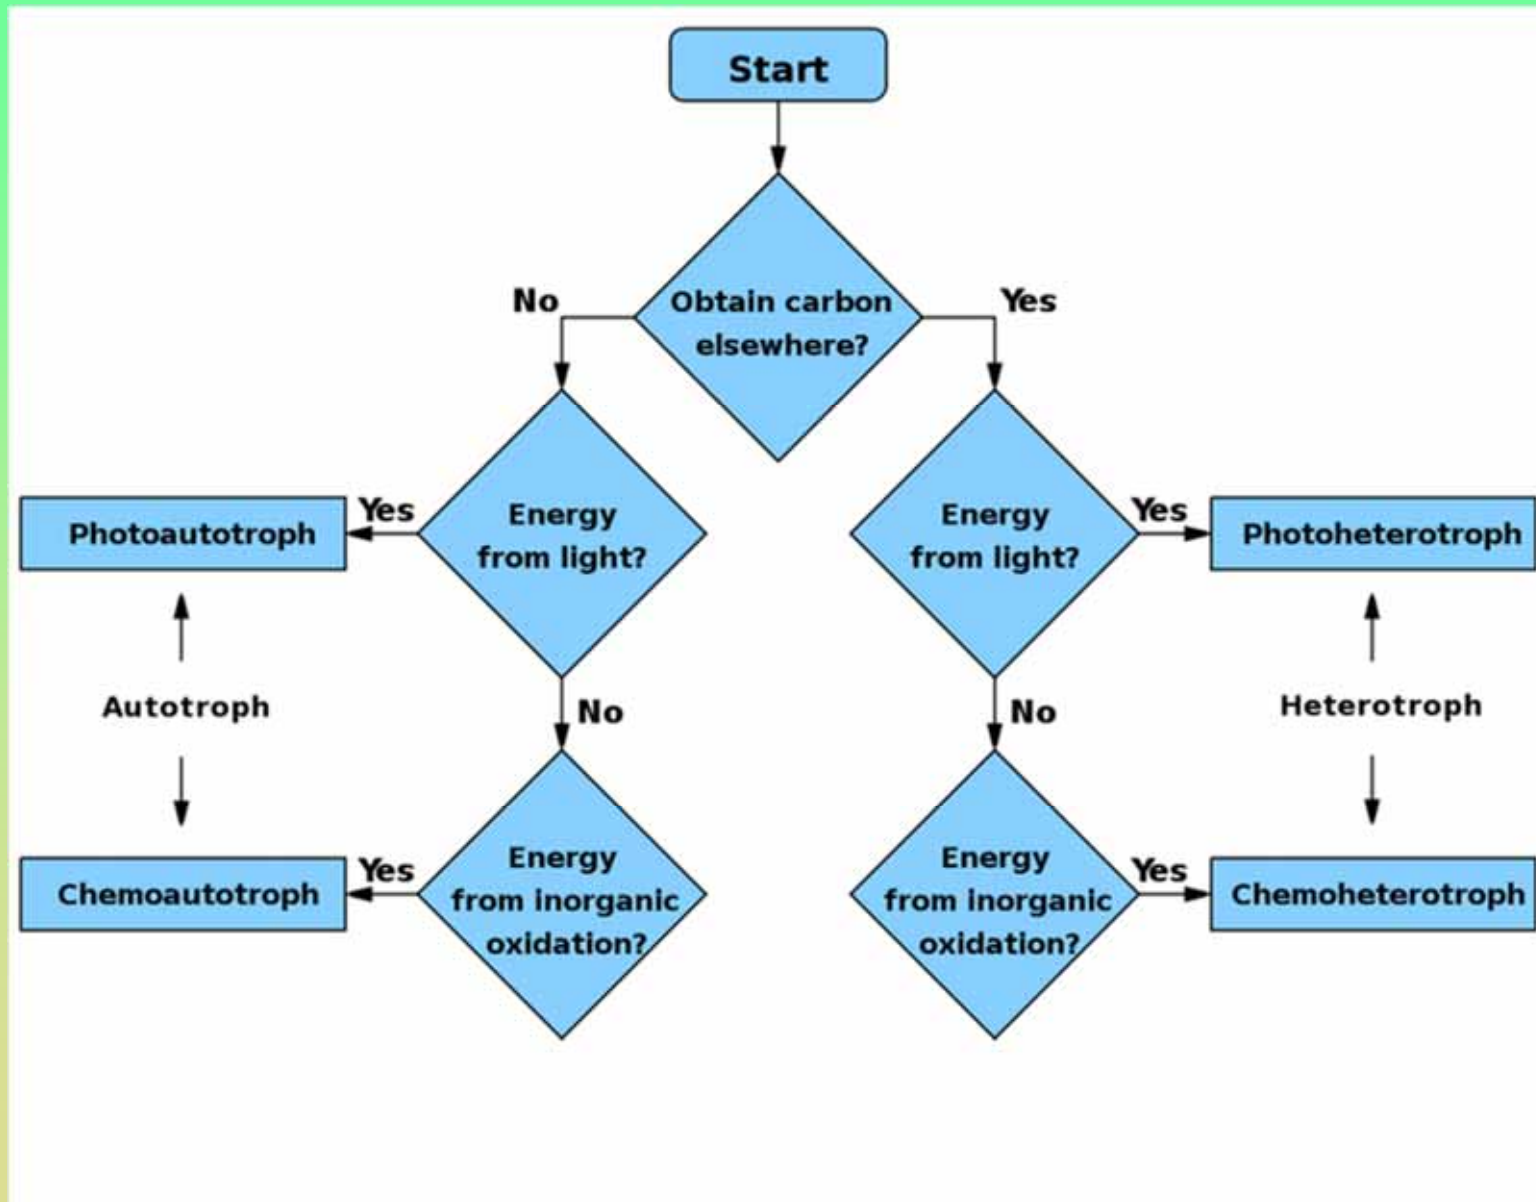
Start

Obtain carbon elsewhere?

No

Yes

Energy from light?

Energy from light?

Yes

Photoautotroph

Yes

Photoheterotroph

Autotroph

No

No

Heterotroph

Energy from inorganic oxidation?

Energy from inorganic oxidation?

Yes

Chemoautotroph

Yes

Chemoheterotroph